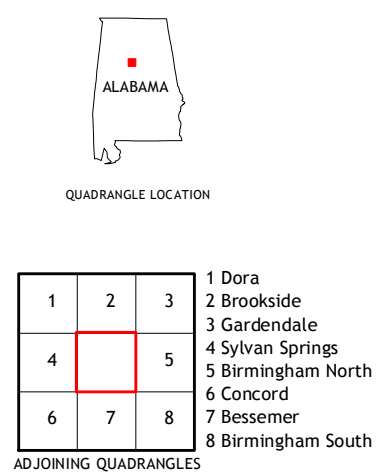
ALABAMA

QUADRANGLE LOCATION

| 1 | 2 | 3 |
|---|---|---|
| 4 |  | 5 |
| 6 | 7 | 8 |

1 Dora
2 Brookside
3 Gardendale
4 Sylvan Springs
5 Birmingham North
6 Concord
7 Bessemer
8 Birmingham South

ADJOINING QUADRANGLES